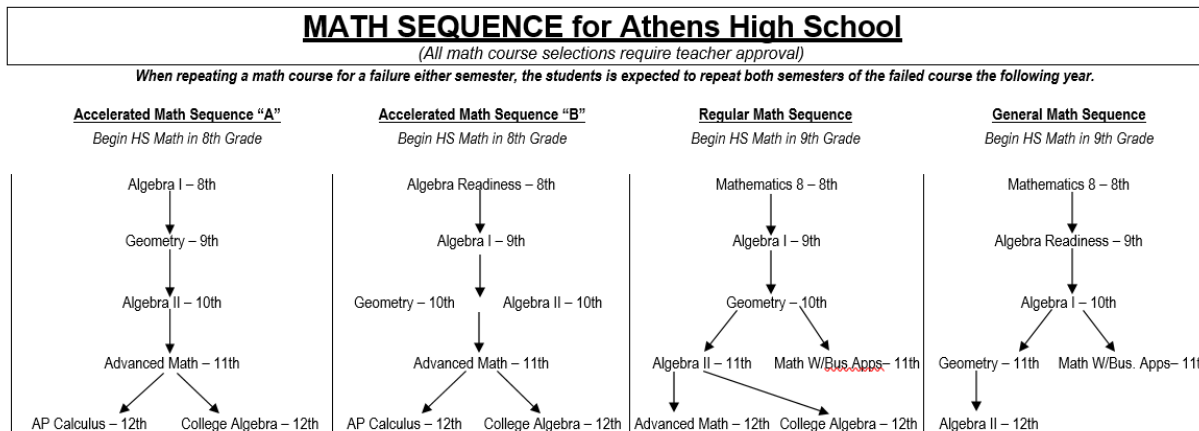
MATH SEQUENCE for Athens High School

(All math course selections require teacher approval)

When repeating a math course for a failure either semester, the students is expected to repeat both semesters of the failed course the following year.

Accelerated Math Sequence "A"
Begin HS Math in 8th Grade

Algebra I – 8th
Geometry – 9th
Algebra II – 10th
Advanced Math – 11th
AP Calculus – 12th
College Algebra – 12th

Accelerated Math Sequence "B"
Begin HS Math in 8th Grade

Algebra Readiness – 8th
Algebra I – 9th
Geometry – 10th
Algebra II – 10th
Advanced Math – 11th
AP Calculus – 12th
College Algebra – 12th

Regular Math Sequence
Begin HS Math in 9th Grade

Mathematics 8 – 8th
Algebra I – 9th
Geometry – 10th
Algebra II – 11th
Math W/Bus Apps– 11th
Advanced Math – 12th
College Algebra – 12th

General Math Sequence
Begin HS Math in 9th Grade

Mathematics 8 – 8th
Algebra Readiness – 9th
Algebra I – 10th
Geometry – 11th
Math W/Bus. Apps– 11t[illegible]
Algebra II – 12th